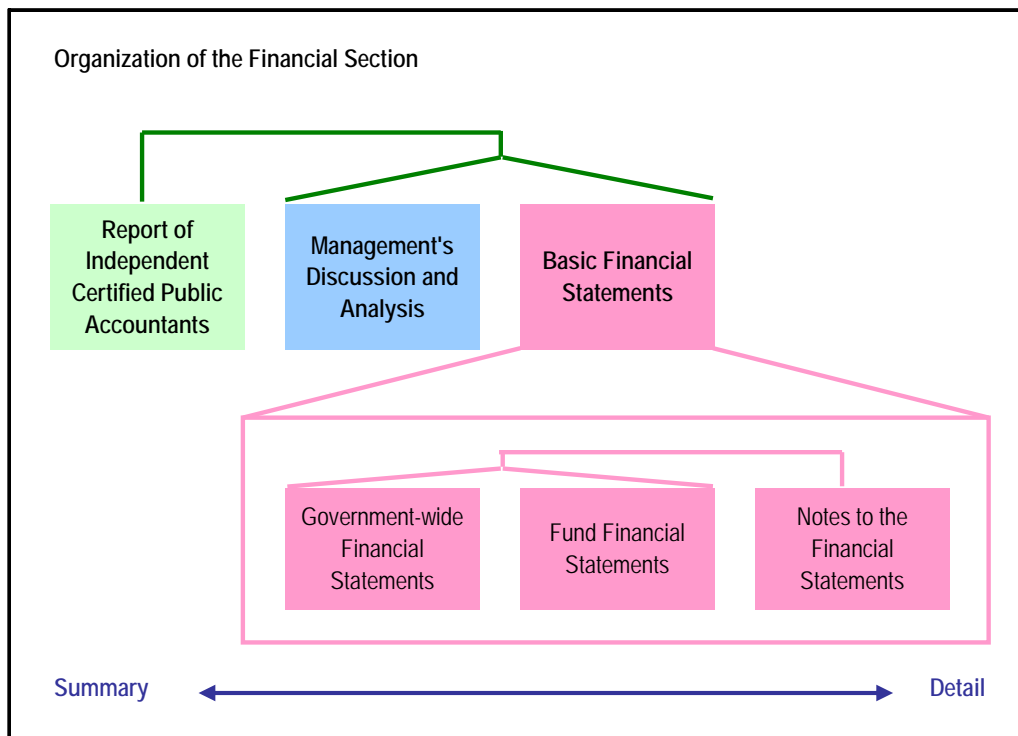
Organization of the Financial Section

Report of Independent Certified Public Accountants

Management's Discussion and Analysis

Basic Financial Statements

Government-wide Financial Statements

Fund Financial Statements

Notes to the Financial Statements

Summary

Detail